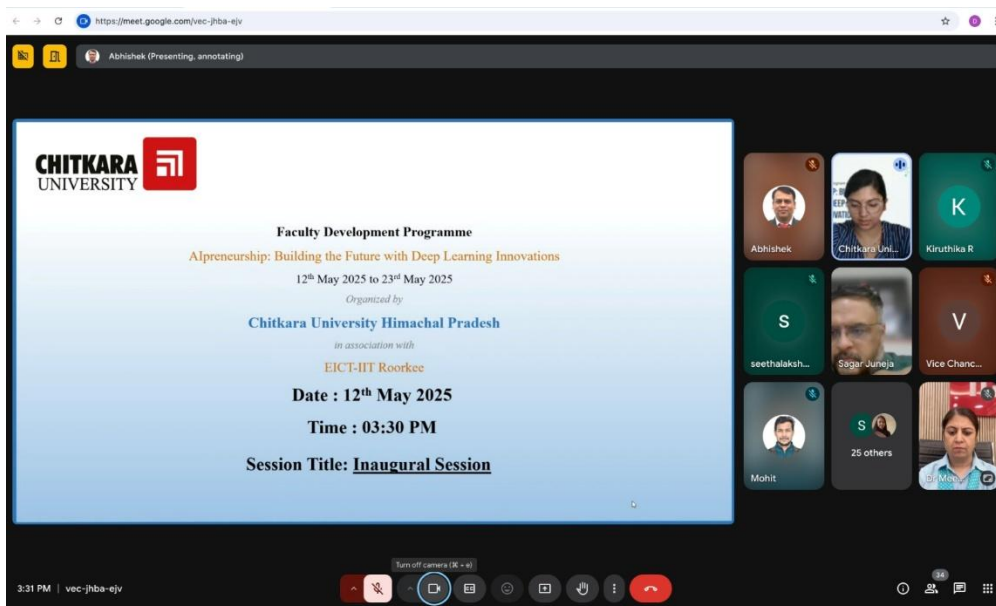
https://meet.google.com/vec-jhba-ejv

Abhishek (Presenting, annotating)

CHITKARA UNIVERSITY

Faculty Development Programme

AIpreneurship: Building the Future with Deep Learning Innovations

12th May 2025 to 23rd May 2025

Organized by

Chitkara University Himachal Pradesh

in association with

EICT-IIT Roorkee

Date : 12th May 2025

Time : 03:30 PM

Session Title: Inaugural Session

Abhishek

Chitkara Uni...

K

Kiruthika R

S

seethalaksh...

Sagar Juneja

V

Vice Chanc...

Mohit

S

25 others

Dr Mee...

Turn off camera (⌘ + e)

3:31 PM | vec-jhba-ejv

34